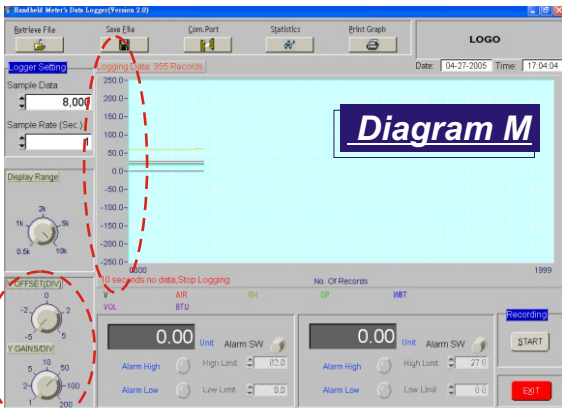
Handheld Meter's Data Logger(Version 2.0)

Retrieve File
Save File
Com.Port
Statistics
Print Graph
LOGO

Logger Setting
Sample Data
8,000
Sample Rate (Sec.)
1

Display Range
2k
1k
5k
0.5k
10k

OFFSET(DIV)
-2
0
2
-5
5
Y GAINS/DIV
5
10
50
2
100
1
200

Logging Data: 355 Records
Date: 04-27-2005 Time: 17:04:04

250.0
200.0
150.0
100.0
50.0
0.0
-50.0
-100.0
-150.0
-200.0
-250.0
0000
1999

Diagram M

10 seconds no data,Stop Logging
No. Of Records
V
AIR
RH
DP
WBT
VOL
BTU

0.00
Unit
Alarm SW
Alarm High
High Limit
02.0
Alarm Low
Low Limit
0.0

0.00
Unit
Alarm SW
Alarm High
High Limit
27.0
Alarm Low
Low Limit
0.0

Recording
START
EXIT